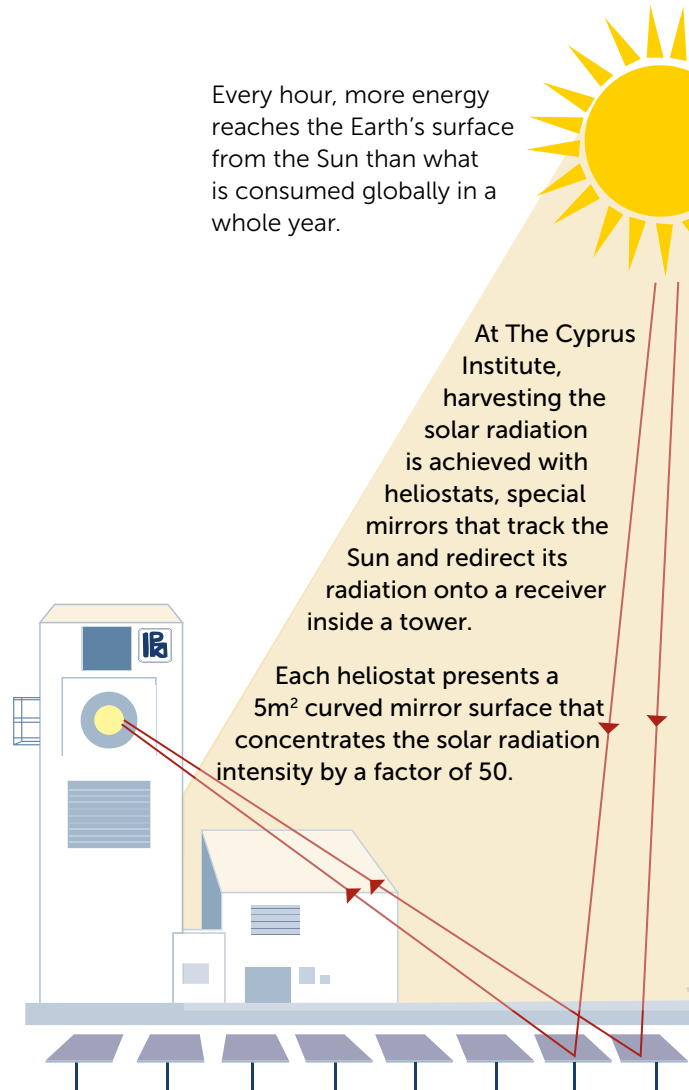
Every hour, more energy reaches the Earth's surface from the Sun than what is consumed globally in a whole year.

At The Cyprus Institute, harvesting the solar radiation is achieved with heliostats, special mirrors that track the Sun and redirect its radiation onto a receiver inside a tower.

Each heliostat presents a $5m^2$ curved mirror surface that concentrates the solar radiation intensity by a factor of 50.